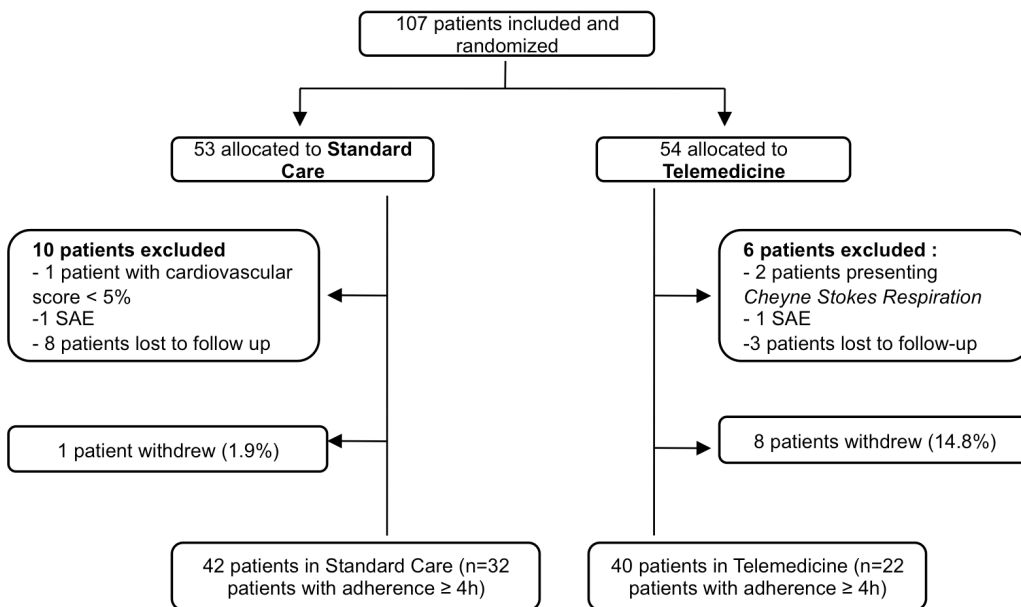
107 patients included and randomized

53 allocated to **Standard Care**

54 allocated to **Telemedicine**

**10 patients excluded**
- 1 patient with cardiovascular score < 5%
-1 SAE
- 8 patients lost to follow up

**6 patients excluded :**
- 2 patients presenting *Cheyne Stokes Respiration*
- 1 SAE
-3 patients lost to follow-up

1 patient withdrew (1.9%)

8 patients withdrew (14.8%)

42 patients in Standard Care (n=32 patients with adherence ≥ 4h)

40 patients in Telemedicine (n=22 patients with adherence ≥ 4h)